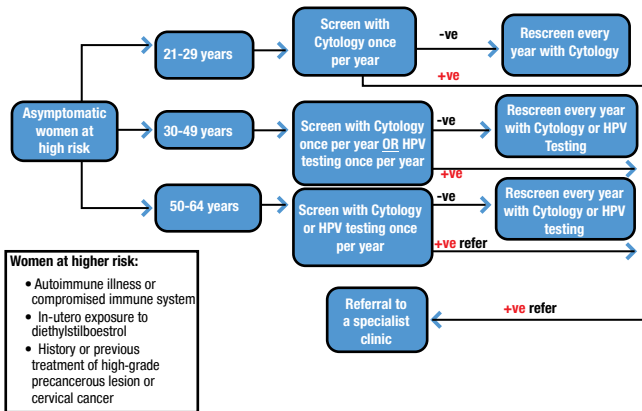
Asymptomatic women at high risk

21-29 years

Screen with Cytology once per year

-ve

Rescreen every year with Cytology

+ve

30-49 years

Screen with Cytology once per year OR HPV testing once per year

-ve

Rescreen every year with Cytology or HPV Testing

+ve

50-64 years

Screen with Cytology or HPV testing once per year

-ve

Rescreen every year with Cytology or HPV testing

+ve refer

Referral to a specialist clinic

+ve refer

Women at higher risk:
• Autoimmune illness or compromised immune system
• In-utero exposure to diethylstilboestrol
• History or previous treatment of high-grade precancerous lesion or cervical cancer